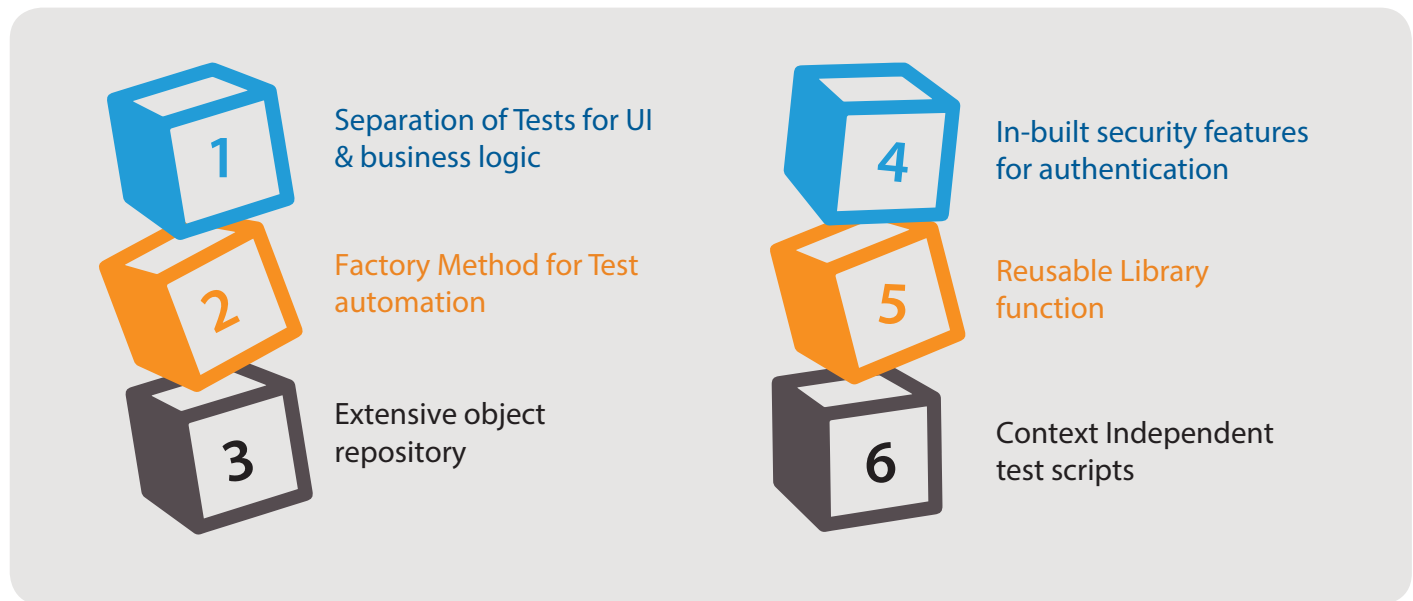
1

Separation of Tests for UI & business logic

2

Factory Method for Test automation

3

Extensive object repository

4

In-built security features for authentication

5

Reusable Library function

6

Context Independent test scripts